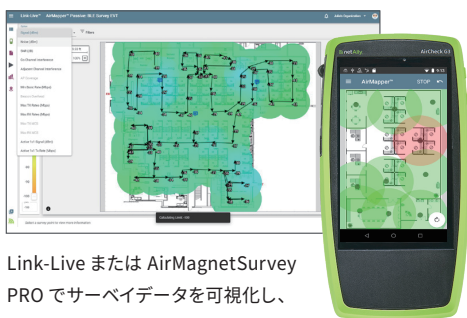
Link-Live
AirMapper™ Passive Wi-Fi Survey 5GT
Admin Organization
Filters
Signal (dBm)
Noise (dBm)
SNR (dB)
Co-Channel Interference
Adjacent Channel Interference
AP Coverage
Min Basic Rate (Mbps)
Max Tx Rate (Mbps)
Max Rx Rate (Mbps)
Active Tx Signal (dBm)
Active Tx Rate (Mbps)
Calculating Levels - 100
netAlly
AirCheck G3
AirMapper™
STOP
Link-Live または AirMagnetSurvey PRO でサーベイデータを可視化し、